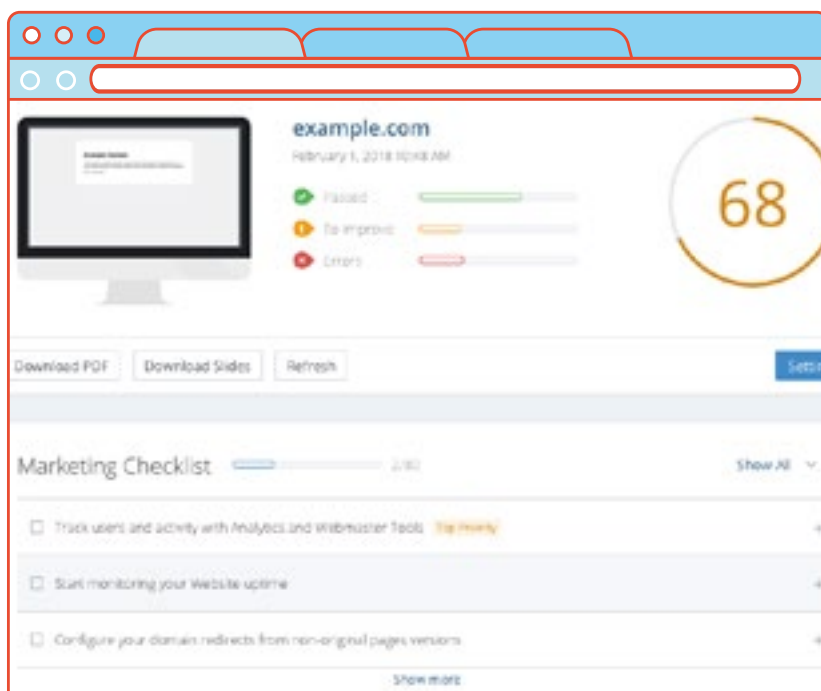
example.com

February 1, 2018 10:48 AM

Passed

To improve

Errors

68

Download PDF

Download Slides

Refresh

Setti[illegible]

Marketing Checklist

2/80

Show All

Track users and activity with Analytics and Webmaster Tools

Top Priority

Start monitoring your Website uptime

Configure your domain redirects from non-original pages versions

Show more